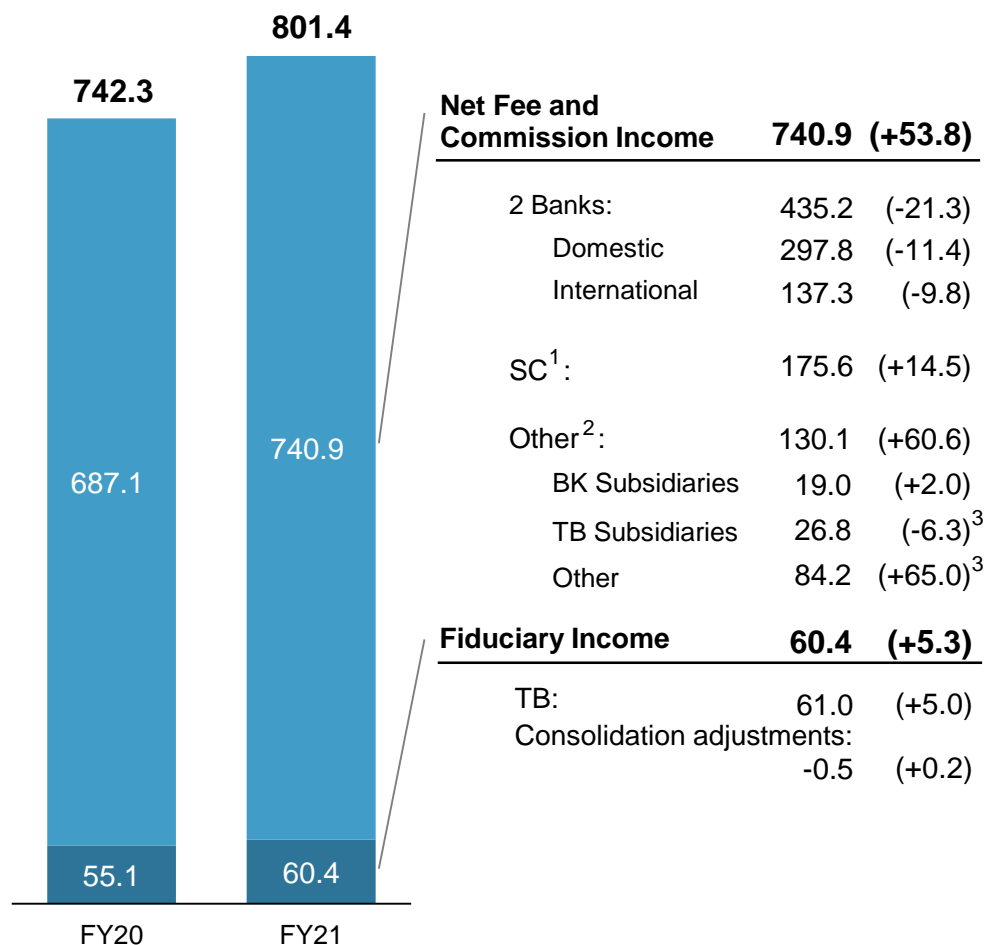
742.3

801.4

687.1

740.9

55.1

60.4

FY20

FY21

| Net Fee and Commission Income | 740.9 | (+53.8) |
|---|---|---|
| 2 Banks: | 435.2 | (-21.3) |
| Domestic | 297.8 | (-11.4) |
| International | 137.3 | (-9.8) |
| SC$^{1}$: | 175.6 | (+14.5) |
| Other$^{2}$: | 130.1 | (+60.6) |
| BK Subsidiaries | 19.0 | (+2.0) |
| TB Subsidiaries | 26.8 | (-6.3)$^{3}$ |
| Other | 84.2 | (+65.0)$^{3}$ |

| Fiduciary Income | 60.4 | (+5.3) |
|---|---|---|
| TB: | 61.0 | (+5.0) |
| Consolidation adjustments: | -0.5 | (+0.2) |